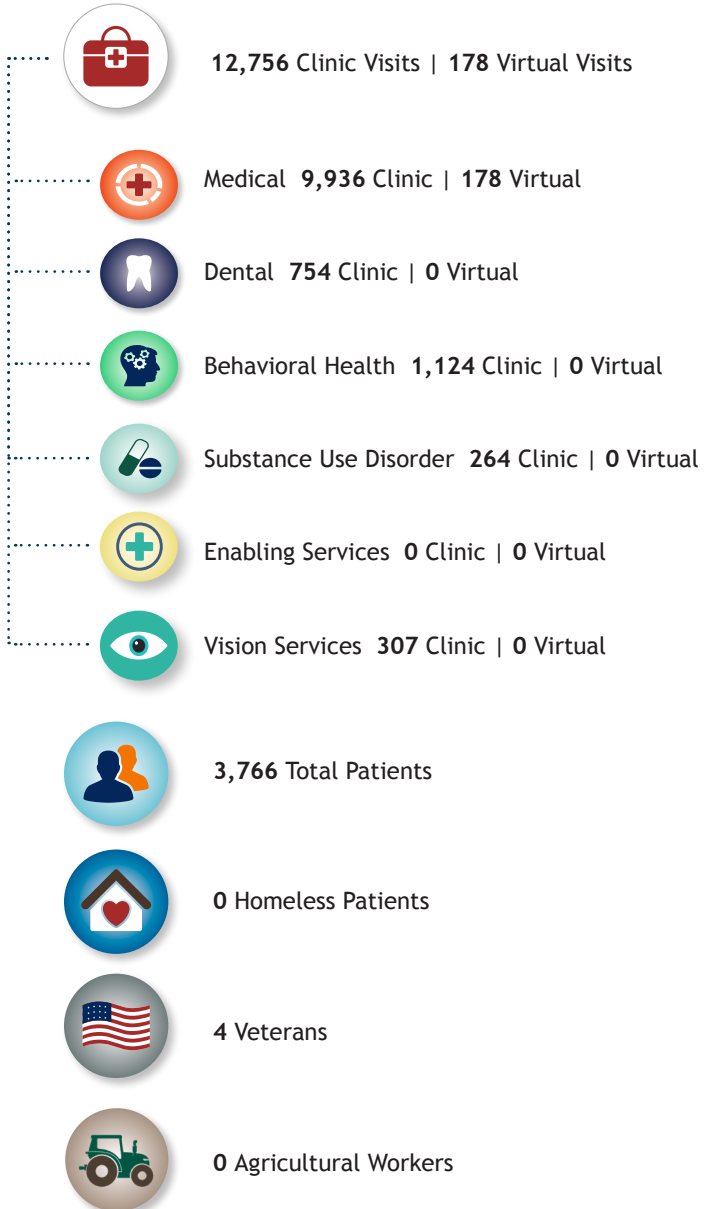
12,756 Clinic Visits | 178 Virtual Visits

Medical 9,936 Clinic | 178 Virtual

Dental 754 Clinic | 0 Virtual

Behavioral Health 1,124 Clinic | 0 Virtual

Substance Use Disorder 264 Clinic | 0 Virtual

Enabling Services 0 Clinic | 0 Virtual

Vision Services 307 Clinic | 0 Virtual

3,766 Total Patients

0 Homeless Patients

4 Veterans

0 Agricultural Workers